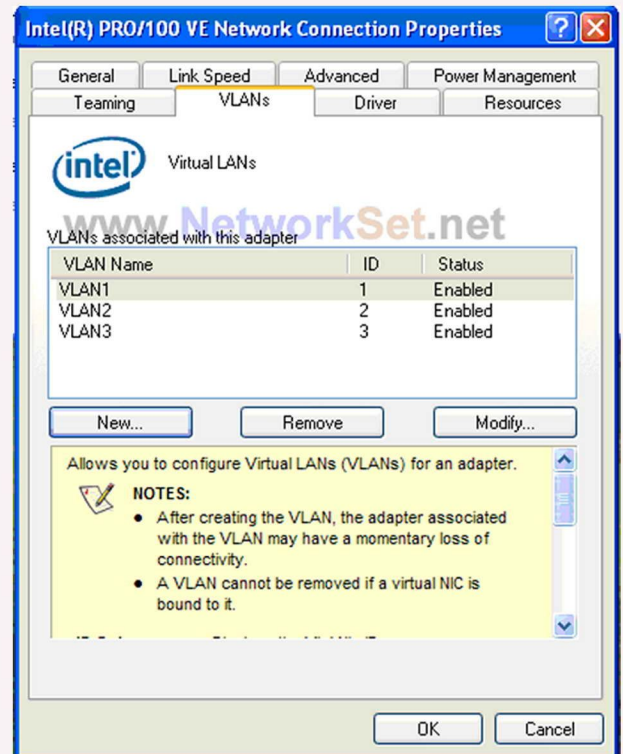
Intel(R) PRO/100 VE Network Connection Properties

General | Link Speed | Advanced | Power Management
Teaming | VLANs | Driver | Resources

intel

Virtual LANs

www.NetworkSet.net

VLANs associated with this adapter

| VLAN Name | ID | Status |
|---|---|---|
| VLAN1 | 1 | Enabled |
| VLAN2 | 2 | Enabled |
| VLAN3 | 3 | Enabled |

New... Remove Modify...

Allows you to configure Virtual LANs (VLANs) for an adapter.

NOTES:
• After creating the VLAN, the adapter associated with the VLAN may have a momentary loss of connectivity.
• A VLAN cannot be removed if a virtual NIC is bound to it.

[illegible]

OK Cancel